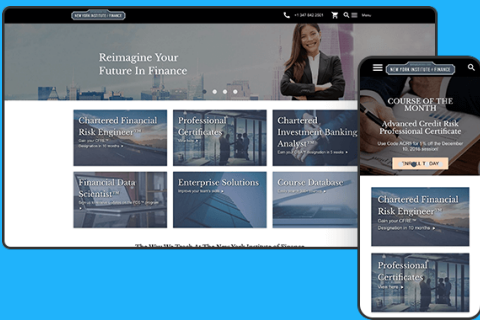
NEW YORK INSTITUTE of FINANCE

+1 347 842 2821

Menu

Reimagine Your Future In Finance

Chartered Financial Risk Engineer™
Earn your CFRE™ Designation in 10 months ▸

Professional Certificates
View here ▸

Chartered Investment Banking Analyst™
Earn your CIBA™ Designation in 5 weeks ▸

Financial Data Scientist™
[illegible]

Enterprise Solutions
Improve your team's skills ▸

Course Database
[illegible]

The Way We Teach At The New York Institute of Finance

NEW YORK INSTITUTE of FINANCE

COURSE OF THE MONTH

Advanced Credit Risk Professional Certificate

Use Code NOIR for 1% off the December 10, 2018 session!

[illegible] DAY

Chartered Financial Risk Engineer™
Earn your CFRE™ Designation in 10 months ▸

Professional Certificates
View here ▸